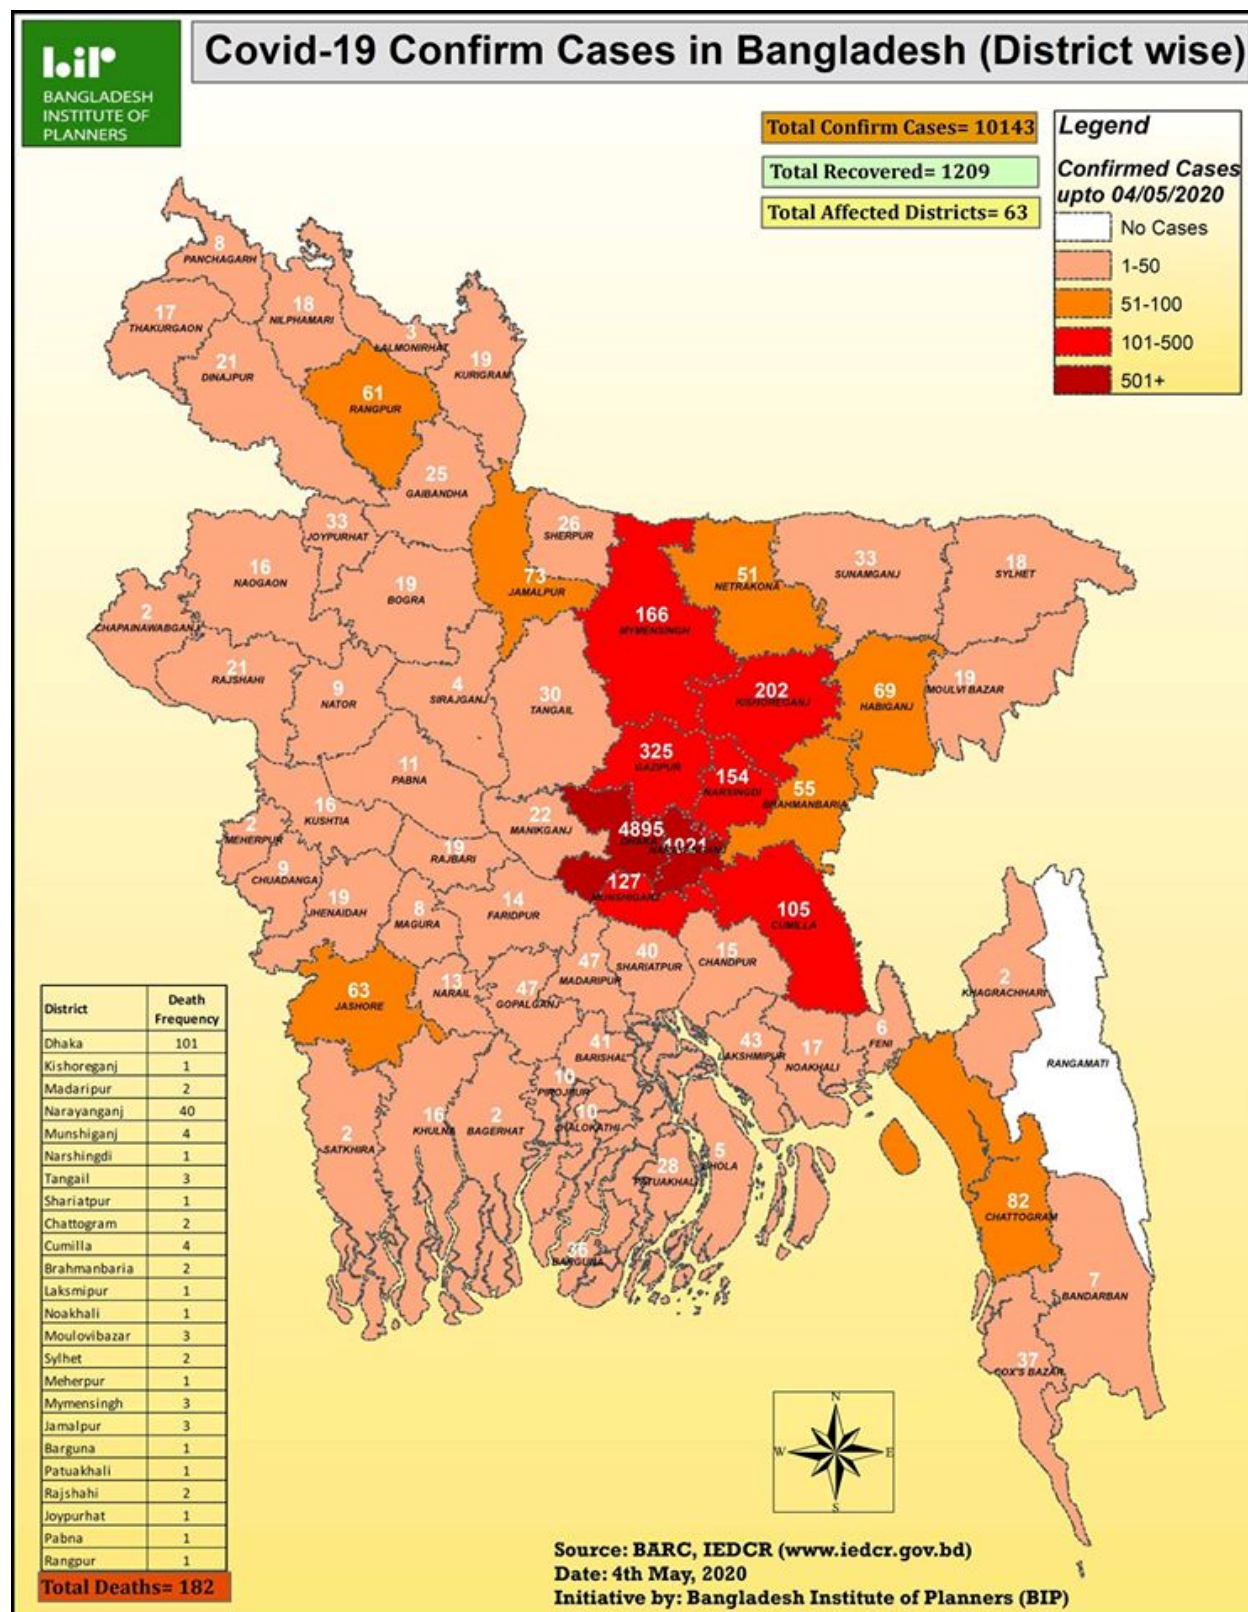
bip
BANGLADESH INSTITUTE OF PLANNERS

Covid-19 Confirm Cases in Bangladesh (District wise)

Total Confirm Cases= 10143
Total Recovered= 1209
Total Affected Districts= 63

Legend
Confirmed Cases upto 04/05/2020
No Cases
1-50
51-100
101-500
501+

8 PANCHAGARH
17 THAKURGAON
18 NILPHAMARI
3 LALMONIRHAT
21 DINAJPUR
19 KURIGRAM
61 RANGPUR
25 GAIBANDHA
33 JOYPURHAT
26 SHERPUR
16 NAOGAON
19 BOGRA
73 JAMALPUR
51 NETRAKONA
33 SUNAMGANJ
18 SYLHET
2 CHAPAINAWABGANJ
166 MYMENSINGH
21 RAJSHAHI
9 NATOR
4 SIRAJGANJ
30 TANGAIL
202 KISHOREGANJ
69 HABIGANJ
19 MOULVI BAZAR
11 PABNA
325 GAZIPUR
154 NARSINGDI
55 BRAHMANBARIA
16 KUSHTIA
2 MEHERPUR
22 MANIKGANJ
4895 DHAKA
1021 NARAYANGANJ
19 RAJBARI
9 CHUADANGA
127 MUNSHIGANJ
19 JHENAIDAH
8 MAGURA
14 FARIDPUR
105 CUMILLA
47 MADARIPUR
40 SHARIATPUR
15 CHANDPUR
63 JASHORE
13 NARAIL
47 GOPALGANJ
2 KHAGRACHHARI
41 BARISHAL
43 LAKSHMIPUR
17 NOAKHALI
6 FENI
RANGAMATI
10 PIROJPUR
10 JHALOKATHI
16 KHULNA
2 BAGERHAT
2 SATKHIRA
5 BHOLA
28 PATUAKHALI
82 CHATTOGRAM
36 BARGUNA
7 BANDARBAN
37 COX'S BAZAR

| District | Death Frequency |
|---|---|
| Dhaka | 101 |
| Kishoreganj | 1 |
| Madaripur | 2 |
| Narayanganj | 40 |
| Munshiganj | 4 |
| Narshingdi | 1 |
| Tangail | 3 |
| Shariatpur | 1 |
| Chattogram | 2 |
| Cumilla | 4 |
| Brahmanbaria | 2 |
| Laksmipur | 1 |
| Noakhali | 1 |
| Moulovibazar | 3 |
| Sylhet | 2 |
| Meherpur | 1 |
| Mymensingh | 3 |
| Jamalpur | 3 |
| Barguna | 1 |
| Patuakhali | 1 |
| Rajshahi | 2 |
| Joypurhat | 1 |
| Pabna | 1 |
| Rangpur | 1 |

Total Deaths= 182

N
W E
S

Source: BARC, IEDCR (www.iedcr.gov.bd)
Date: 4th May, 2020
Initiative by: Bangladesh Institute of Planners (BIP)